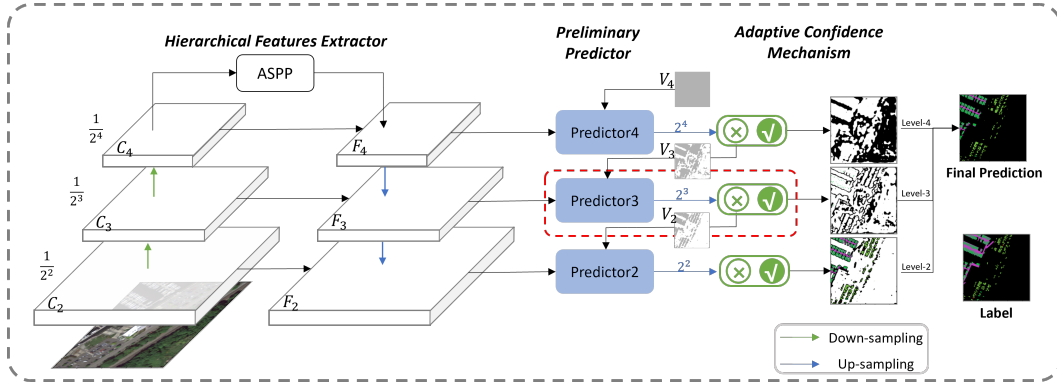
Hierarchical Features Extractor

Preliminary Predictor

Adaptive Confidence Mechanism

ASPP

$\frac{1}{2^4}$

$C_4$

$F_4$

$\frac{1}{2^3}$

$C_3$

$F_3$

$\frac{1}{2^2}$

$C_2$

$F_2$

$V_4$

Predictor4

$2^4$

$V_3$

Predictor3

$2^3$

$V_2$

Predictor2

$2^2$

Level-4

Level-3

Level-2

Final Prediction

Label

Down-sampling

Up-sampling